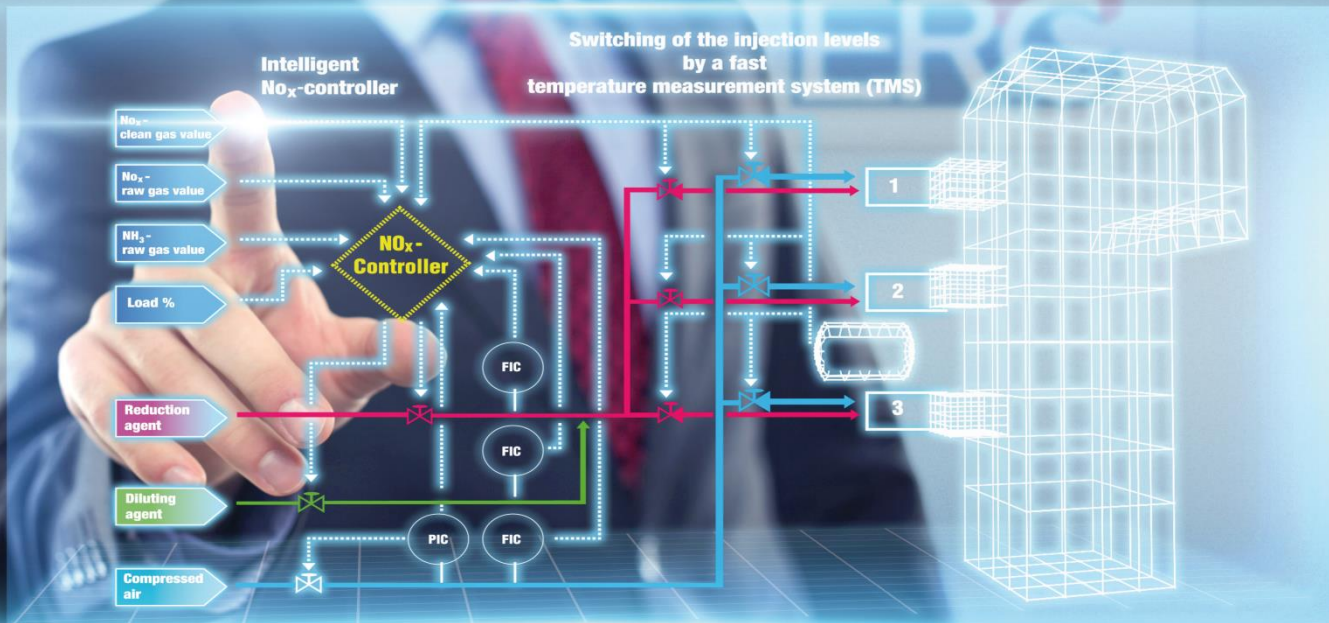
Intelligent
$No_x$-controller

Switching of the injection levels by a fast temperature measurement system (TMS)

$No_x$ - clean gas value

$No_x$ - raw gas value

$NH_3$ - raw gas value

Load %

$NO_x$-Controller

Reduction agent

Diluting agent

Compressed air

FIC

FIC

PIC

FIC

1

2

3